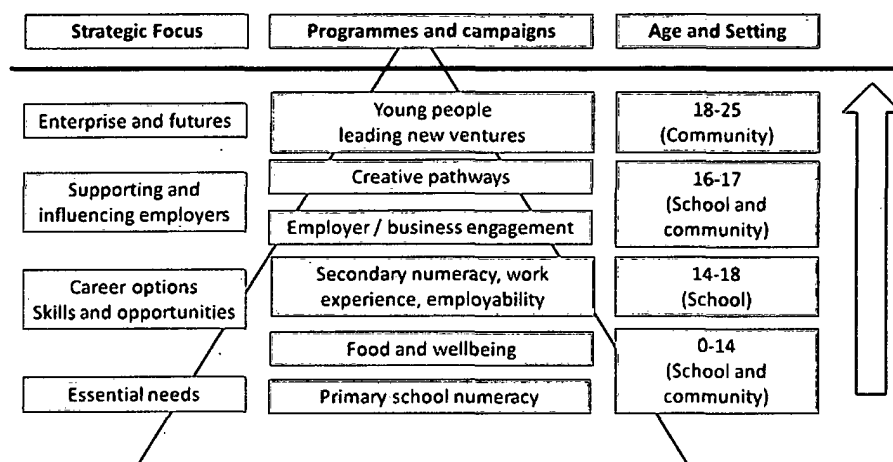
| Strategic Focus | Programmes and campaigns | Age and Setting |
|---|---|---|
| Enterprise and futures | Young people leading new ventures | 18-25 (Community) |
| Supporting and influencing employers | Creative pathways | 16-17 (School and community) |
| | Employer / business engagement | |
| Career options Skills and opportunities | Secondary numeracy, work experience, employability | 14-18 (School) |
| | Food and wellbeing | 0-14 (School and community) |
| Essential needs | Primary school numeracy | |